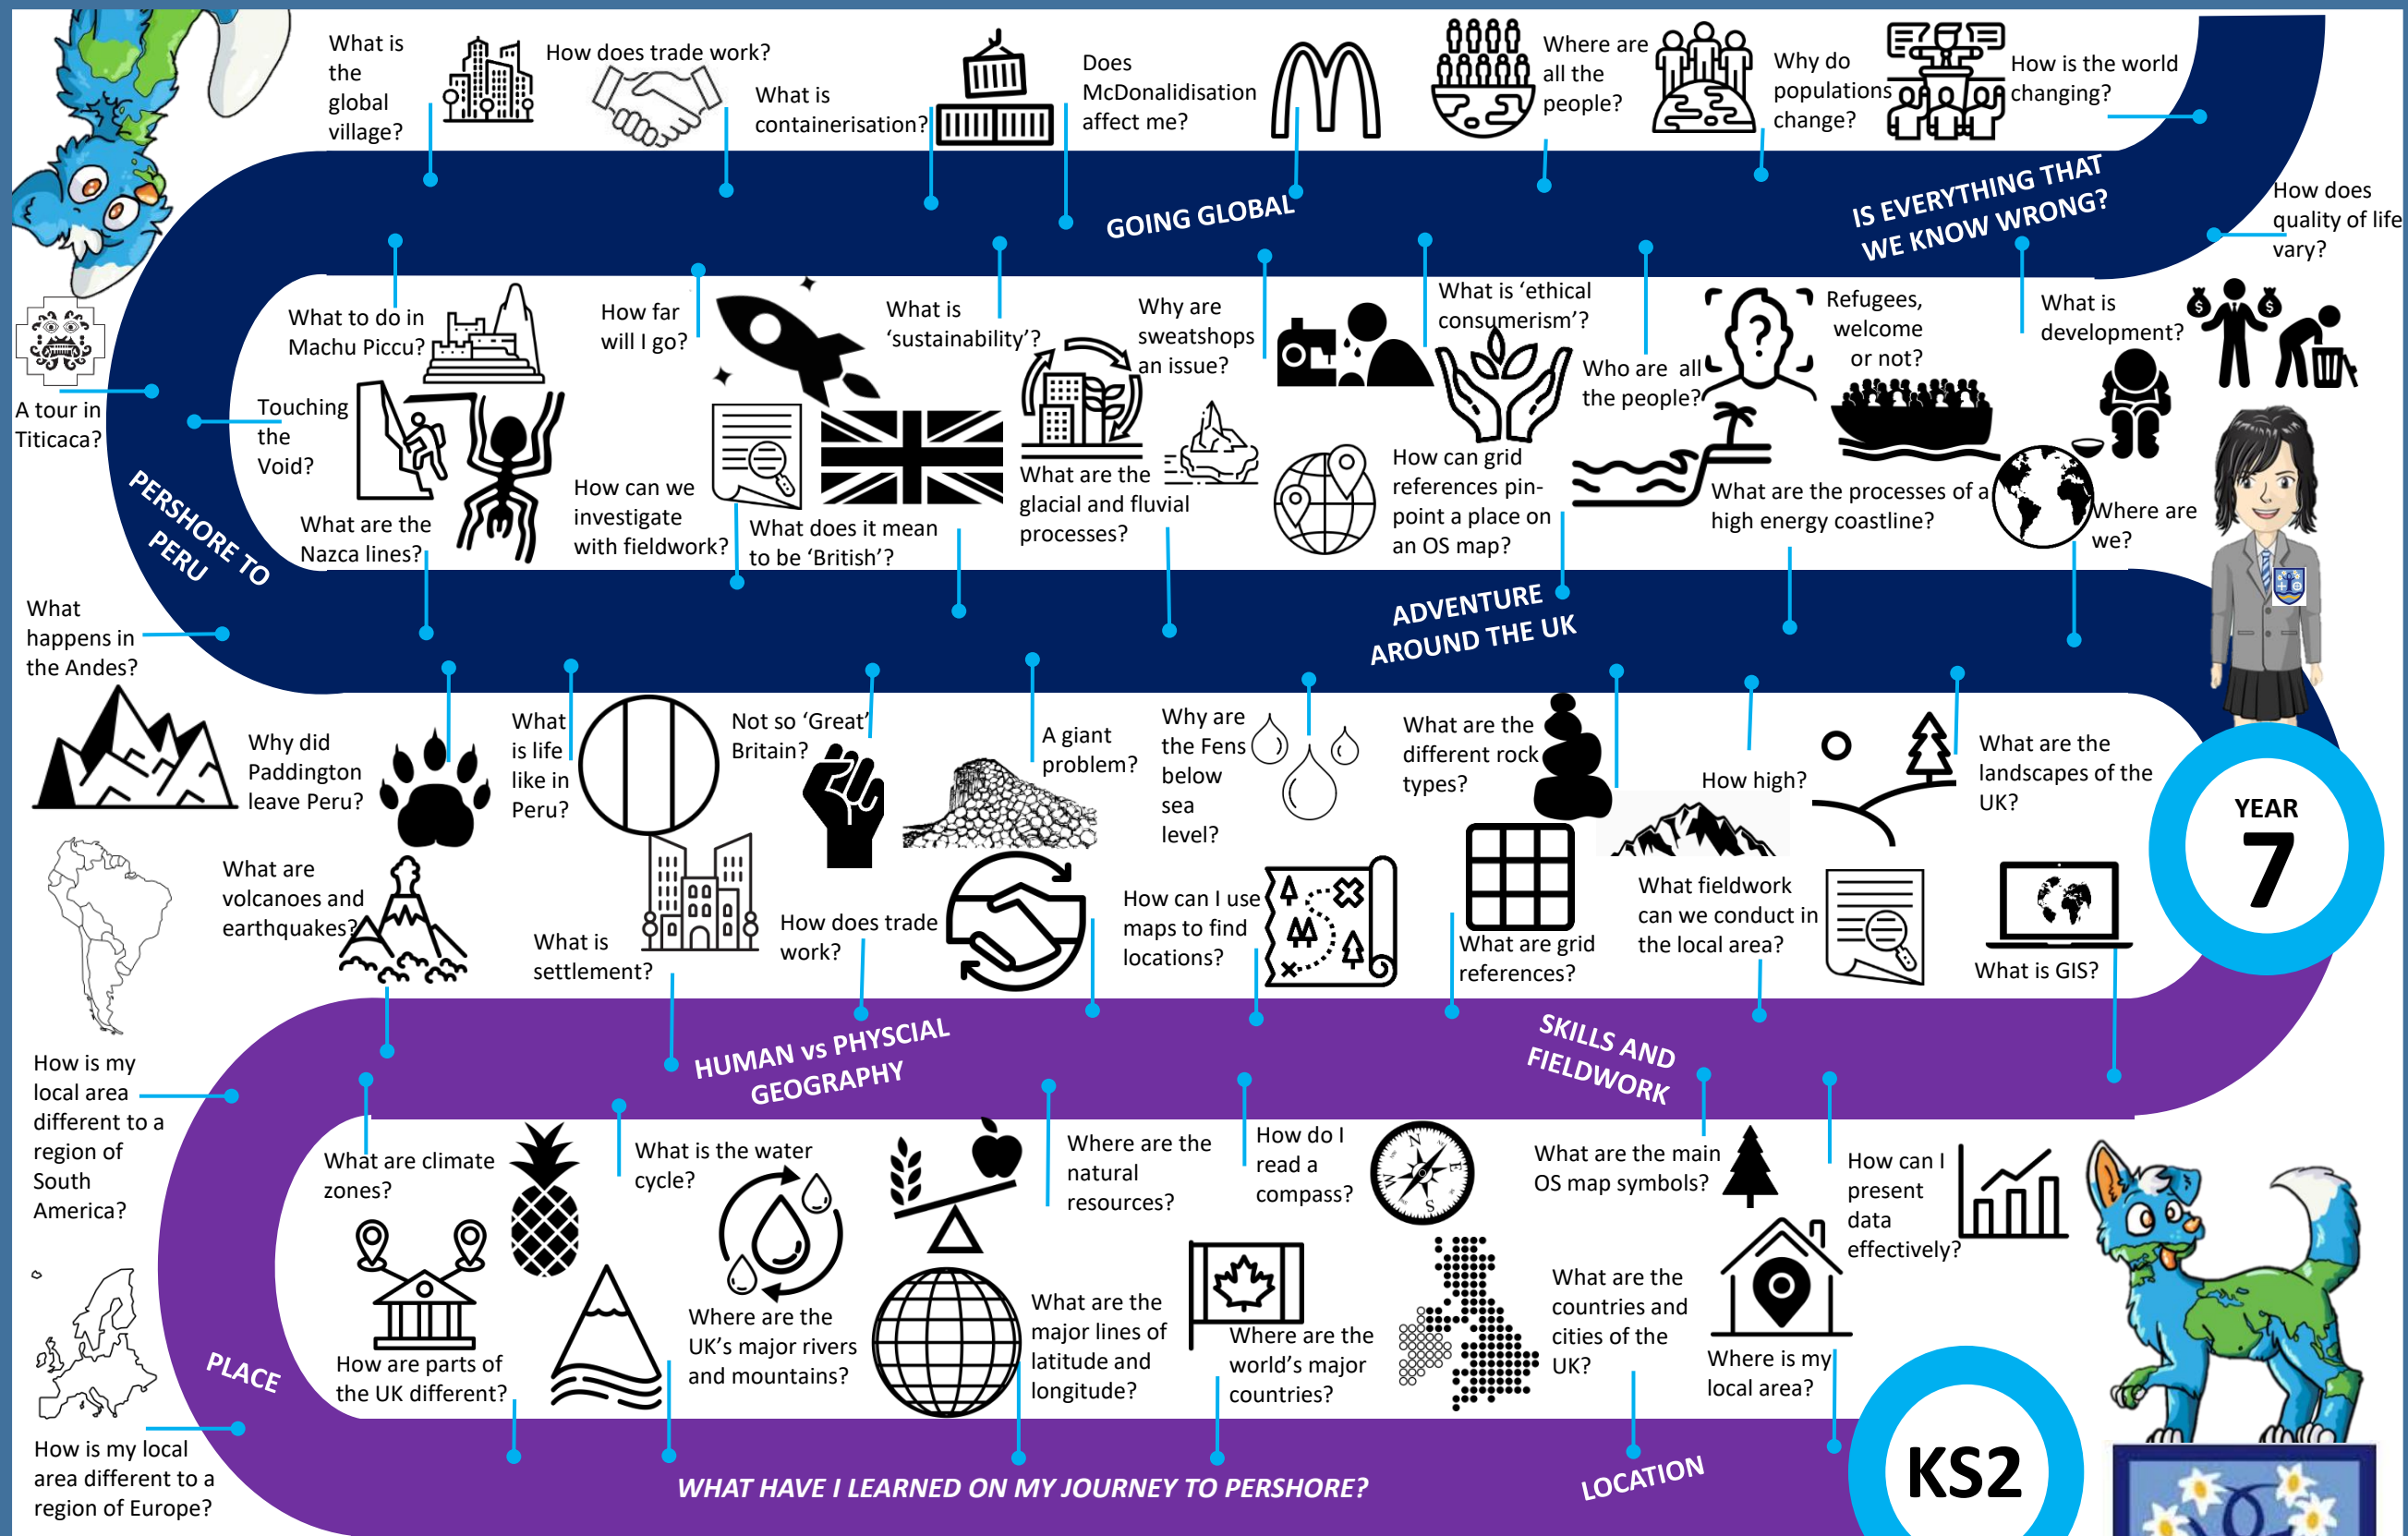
What is the global village?

How does trade work?

What is containerisation?

Does McDonalidisation affect me?

Where are all the people?

Why do populations change?

How is the world changing?

GOING GLOBAL

IS EVERYTHING THAT WE KNOW WRONG?

How does quality of life vary?

A tour in Titicaca?

What to do in Machu Piccu?

How far will I go?

What is 'sustainability'?

Why are sweatshops an issue?

What is 'ethical consumerism'?

Who are all the people?

Refugees, welcome or not?

What is development?

Touching the Void?

What are the Nazca lines?

How can we investigate with fieldwork?

What does it mean to be 'British'?

What are the glacial and fluvial processes?

How can grid references pin-point a place on an OS map?

What are the processes of a high energy coastline?

Where are we?

PERSHORE TO PERU

ADVENTURE AROUND THE UK

What happens in the Andes?

Why did Paddington leave Peru?

What is life like in Peru?

Not so 'Great' Britain?

A giant problem?

Why are the Fens below sea level?

What are the different rock types?

How high?

What are the landscapes of the UK?

YEAR 7

What are volcanoes and earthquakes?

What is settlement?

How does trade work?

How can I use maps to find locations?

What are grid references?

What fieldwork can we conduct in the local area?

What is GIS?

HUMAN vs PHYSCIAL GEOGRAPHY

SKILLS AND FIELDWORK

How is my local area different to a region of South America?

What are climate zones?

What is the water cycle?

Where are the natural resources?

How do I read a compass?

What are the main OS map symbols?

How can I present data effectively?

How are parts of the UK different?

Where are the UK's major rivers and mountains?

What are the major lines of latitude and longitude?

Where are the world's major countries?

What are the countries and cities of the UK?

Where is my local area?

PLACE

How is my local area different to a region of Europe?

WHAT HAVE I LEARNED ON MY JOURNEY TO PERSHORE?

LOCATION

KS2